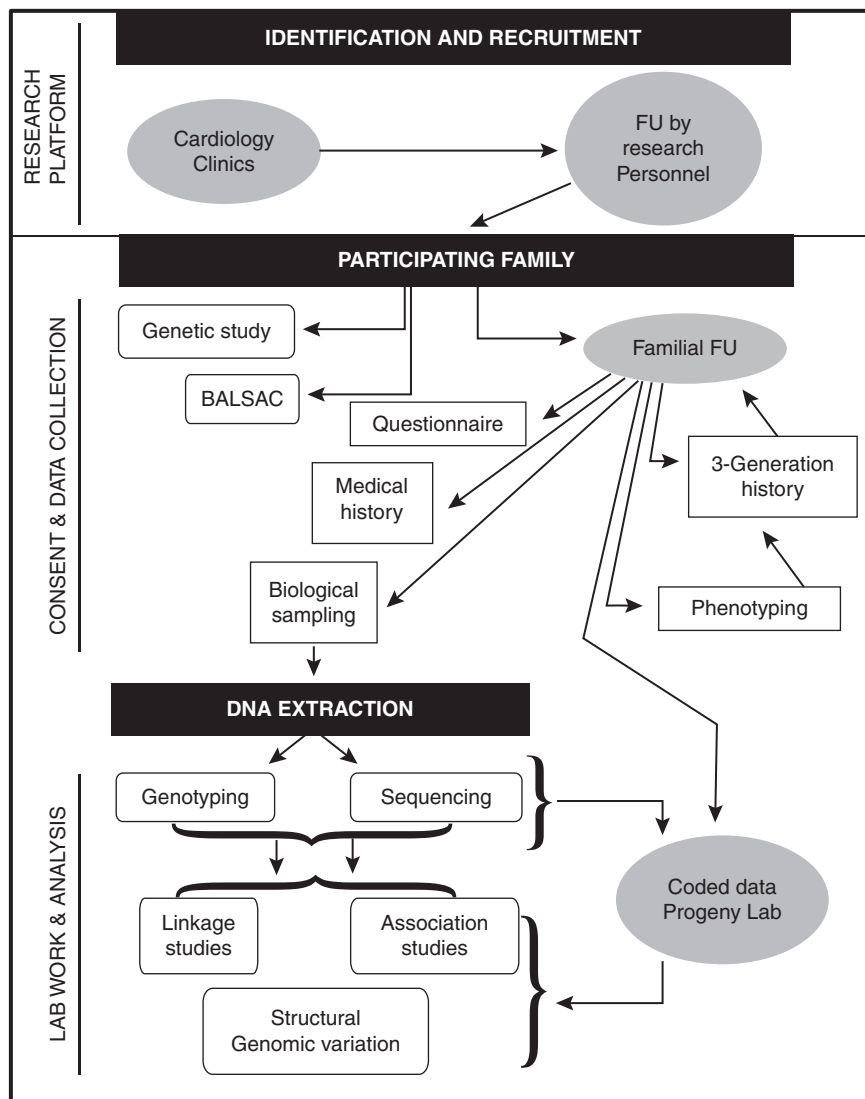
RESEARCH PLATFORM

IDENTIFICATION AND RECRUITMENT

Cardiology Clinics

FU by research Personnel

CONSENT & DATA COLLECTION

PARTICIPATING FAMILY

Genetic study

BALSAC

Familial FU

Questionnaire

Medical history

3-Generation history

Biological sampling

Phenotyping

LAB WORK & ANALYSIS

DNA EXTRACTION

Genotyping

Sequencing

Coded data Progeny Lab

Linkage studies

Association studies

Structural Genomic variation